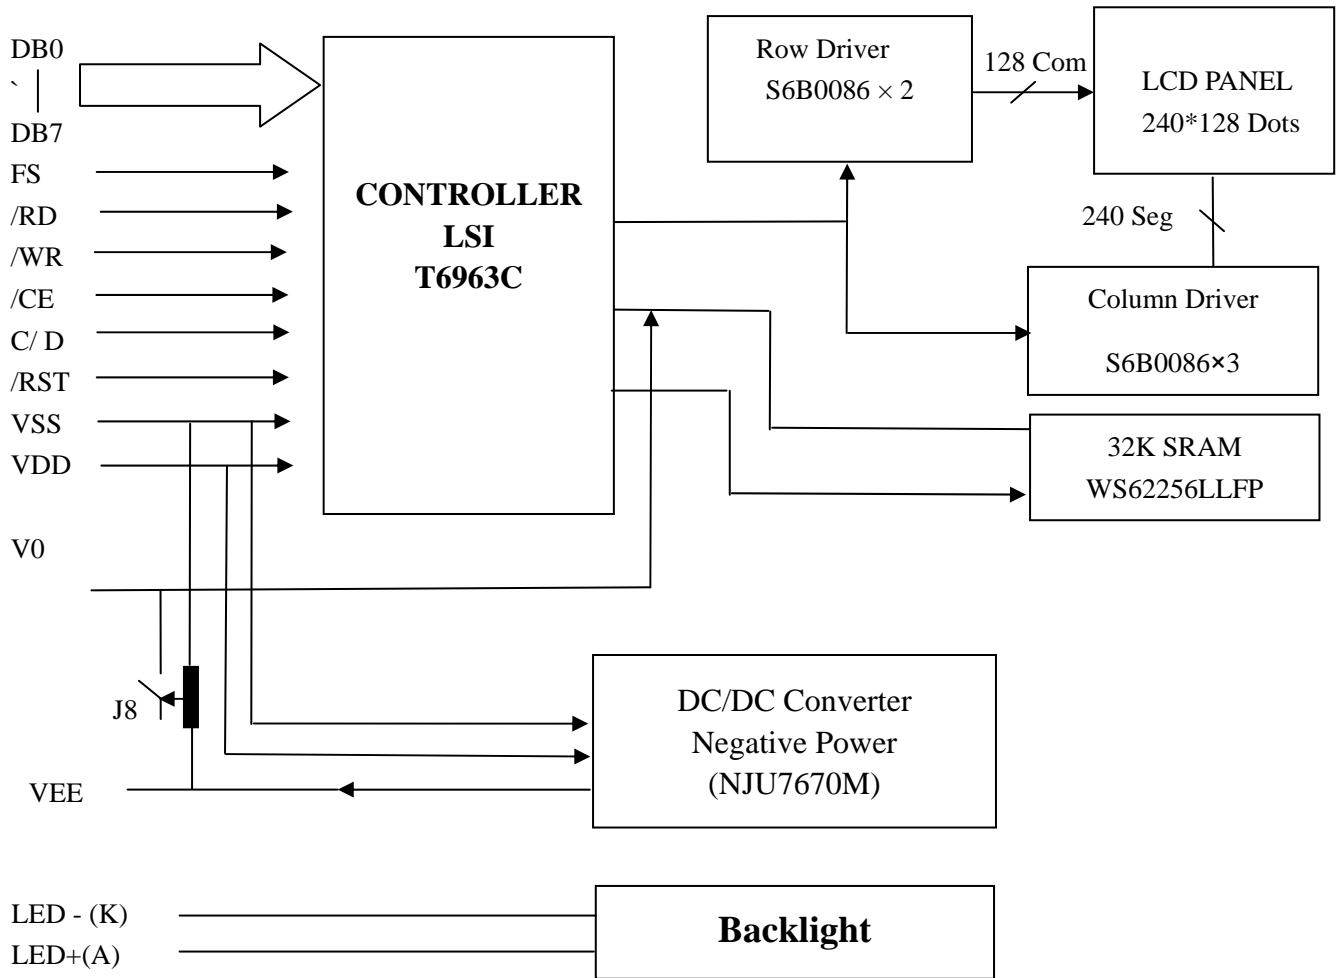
DB0
`
DB7
FS
/RD
/WR
/CE
C/ D
/RST
VSS
VDD
V0
J8
VEE

CONTROLLER
LSI
T6963C

Row Driver
S6B0086 $\times$ 2

128 Com

LCD PANEL
240*128 Dots

240 Seg

Column Driver
S6B0086×3

32K SRAM
WS62256LLFP

DC/DC Converter
Negative Power
(NJU7670M)

LED - (K)
LED+(A)

Backlight